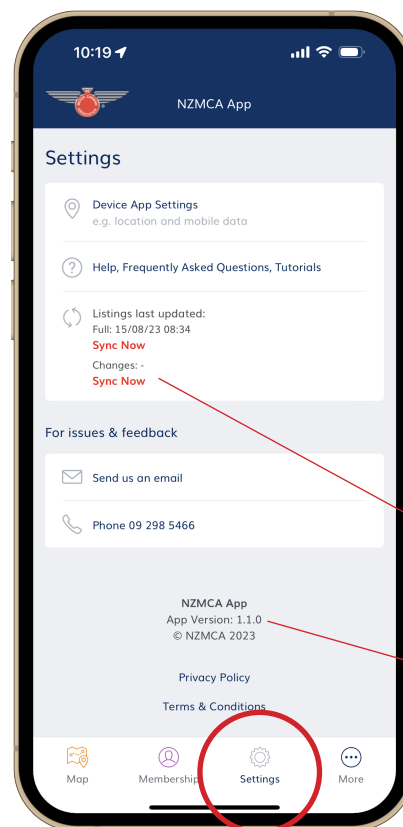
10:19

NZMCA App

Settings

Device App Settings
e.g. location and mobile data

Help, Frequently Asked Questions, Tutorials

Listings last updated:
Full: 15/08/23 08:34
Sync Now
Changes: -
Sync Now

For issues & feedback

Send us an email

Phone 09 298 5466

NZMCA App
App Version: 1.1.0
© NZMCA 2023

Privacy Policy

Terms & Conditions

Map
Membership
Settings
More